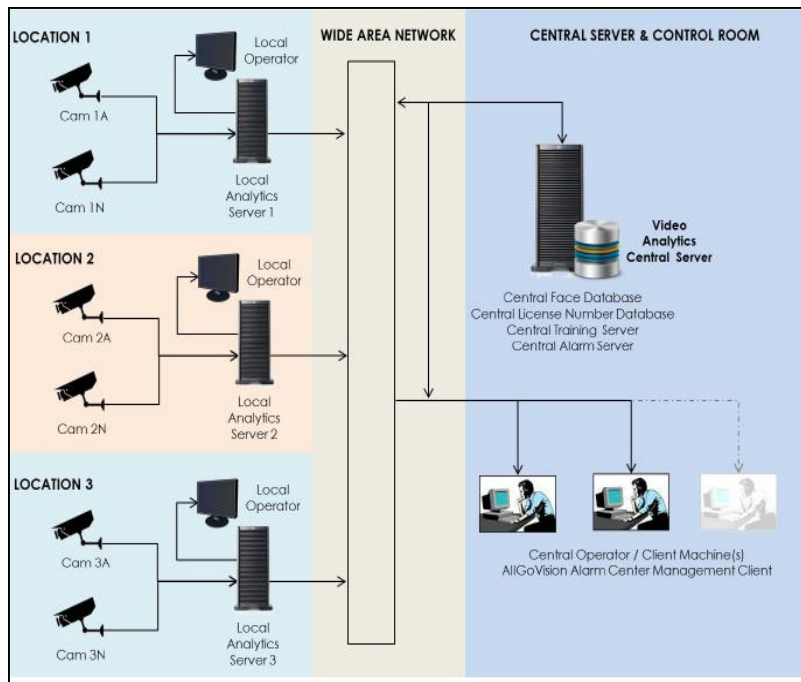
LOCATION 1

Local Operator

Cam 1A

Cam 1N

Local Analytics Server 1

WIDE AREA NETWORK

CENTRAL SERVER & CONTROL ROOM

Video Analytics Central Server

Central Face Database
Central License Number Database
Central Training Server
Central Alarm Server

LOCATION 2

Local Operator

Cam 2A

Cam 2N

Local Analytics Server 2

LOCATION 3

Local Operator

Cam 3A

Cam 3N

Local Analytics Server 3

Central Operator / Client Machine(s)
AllGoVision Alarm Center Management Client